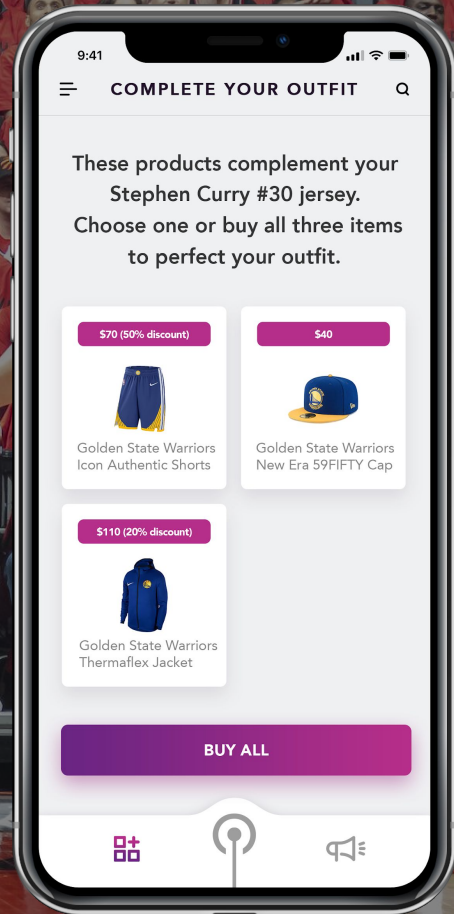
9:41

COMPLETE YOUR OUTFIT

These products complement your Stephen Curry #30 jersey. Choose one or buy all three items to perfect your outfit.

$70 (50% discount)

Golden State Warriors Icon Authentic Shorts

$40

Golden State Warriors New Era 59FIFTY Cap

$110 (20% discount)

Golden State Warriors Thermaflex Jacket

BUY ALL